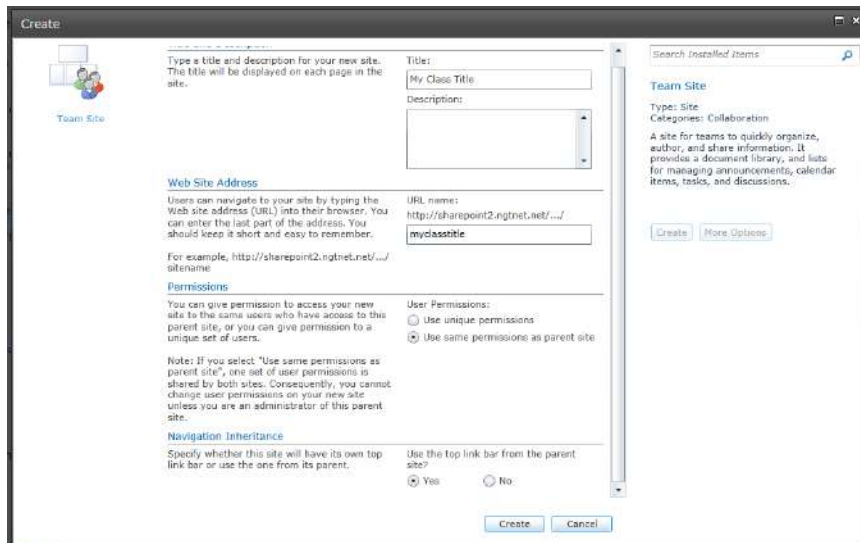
Create

Team Site

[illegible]

Type a title and description for your new site. The title will be displayed on each page in the site.

Title:
My Class Title
Description:

Web Site Address

Users can navigate to your site by typing the Web site address (URL) into their browser. You can enter the last part of the address. You should keep it short and easy to remember.

For example, http://sharepoint2.ngtnet.net/.../sitename

URL name:
http://sharepoint2.ngtnet.net/.../
myclasstitle

Permissions

You can give permission to access your new site to the same users who have access to this parent site, or you can give permission to a unique set of users.

Note: If you select "Use same permissions as parent site", one set of user permissions is shared by both sites. Consequently, you cannot change user permissions on your new site unless you are an administrator of this parent site.

User Permissions:
Use unique permissions
Use same permissions as parent site

Navigation Inheritance

Specify whether this site will have its own top link bar or use the one from its parent.

Use the top link bar from the parent site?
Yes
No

Create
Cancel

Search Installed Items

Team Site

Type: Site
Categories: Collaboration

A site for teams to quickly organize, author, and share information. It provides a document library, and lists for managing announcements, calendar items, tasks, and discussions.

Create
More Options